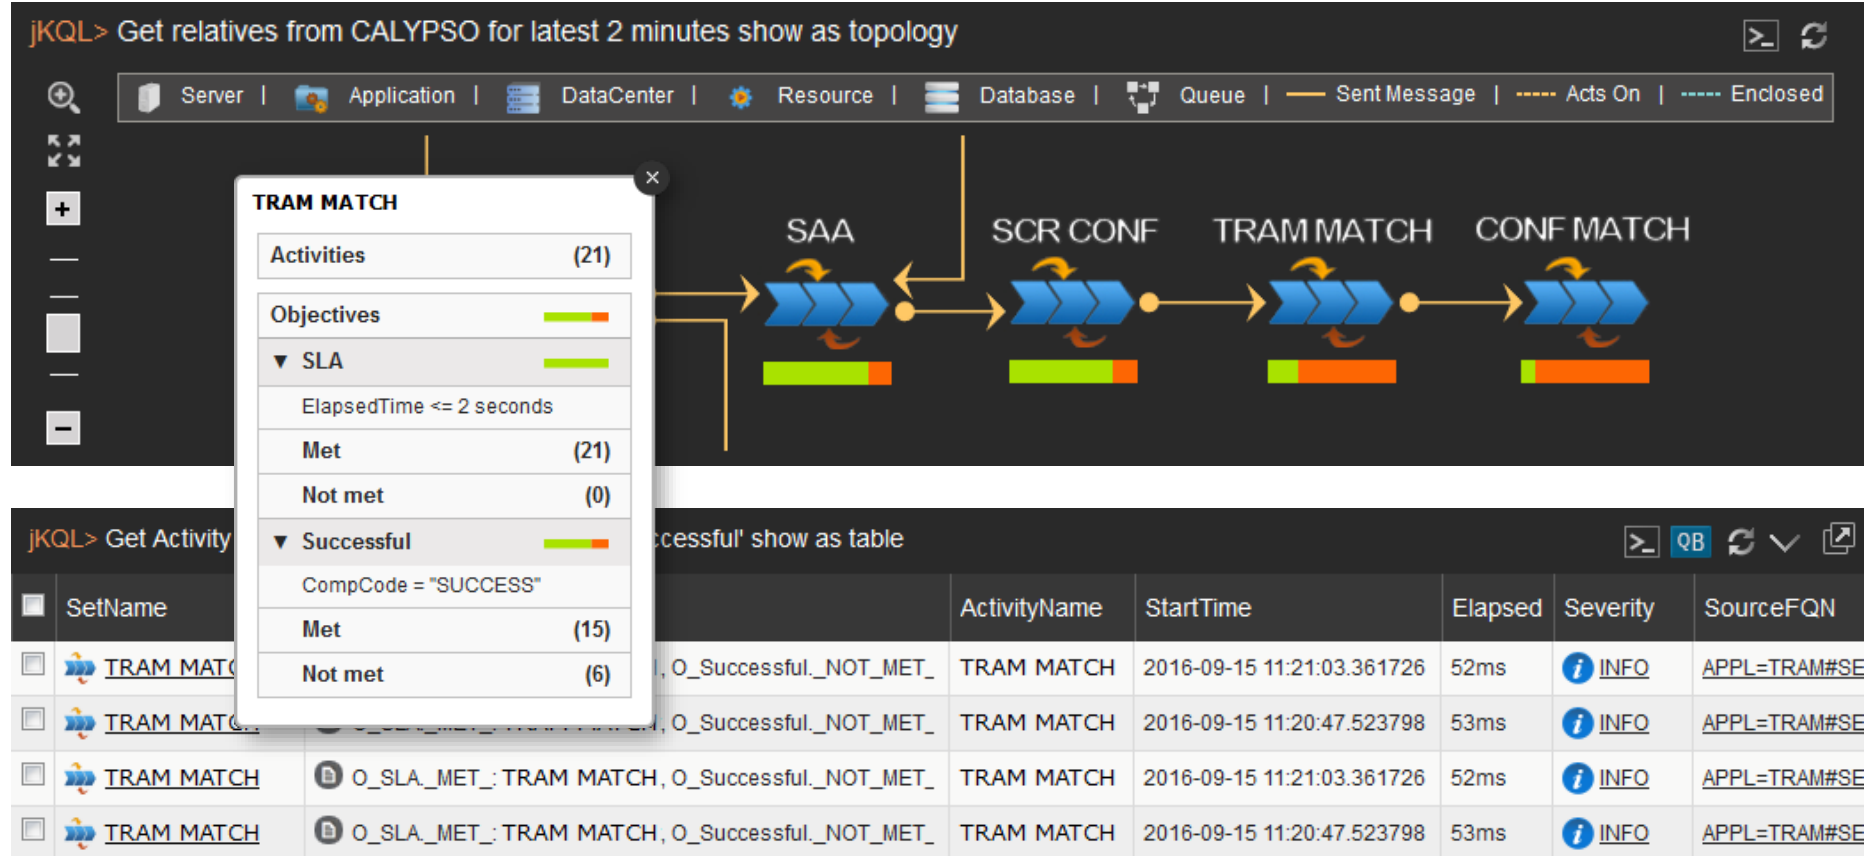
jKQL> Get relatives from CALYPSO for latest 2 minutes show as topology

Server | Application | DataCenter | Resource | Database | Queue | Sent Message | Acts On | Enclosed

+

−

TRAM MATCH

| Activities | (21) |
|---|---|

Objectives

▼ SLA

ElapsedTime <= 2 seconds

| Met | (21) |
|---|---|
| Not met | (0) |

▼ Successful

CompCode = "SUCCESS"

| Met | (15) |
|---|---|
| Not met | (6) |

SAA SCR CONF TRAM MATCH CONF MATCH

jKQL> Get Activity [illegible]ccessful' show as table

QB

| SetName | | ActivityName | StartTime | Elapsed | Severity | SourceFQN |
|---|---|---|---|---|---|---|
| TRAM MAT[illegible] | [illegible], O_Successful._NOT_MET_ | TRAM MATCH | 2016-09-15 11:21:03.361726 | 52ms | INFO | APPL=TRAM#SE |
| TRAM MAT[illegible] | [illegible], O_Successful._NOT_MET_ | TRAM MATCH | 2016-09-15 11:20:47.523798 | 53ms | INFO | APPL=TRAM#SE |
| TRAM MATCH | O_SLA._MET_: TRAM MATCH, O_Successful._NOT_MET_ | TRAM MATCH | 2016-09-15 11:21:03.361726 | 52ms | INFO | APPL=TRAM#SE |
| TRAM MATCH | O_SLA._MET_: TRAM MATCH, O_Successful._NOT_MET_ | TRAM MATCH | 2016-09-15 11:20:47.523798 | 53ms | INFO | APPL=TRAM#SE |